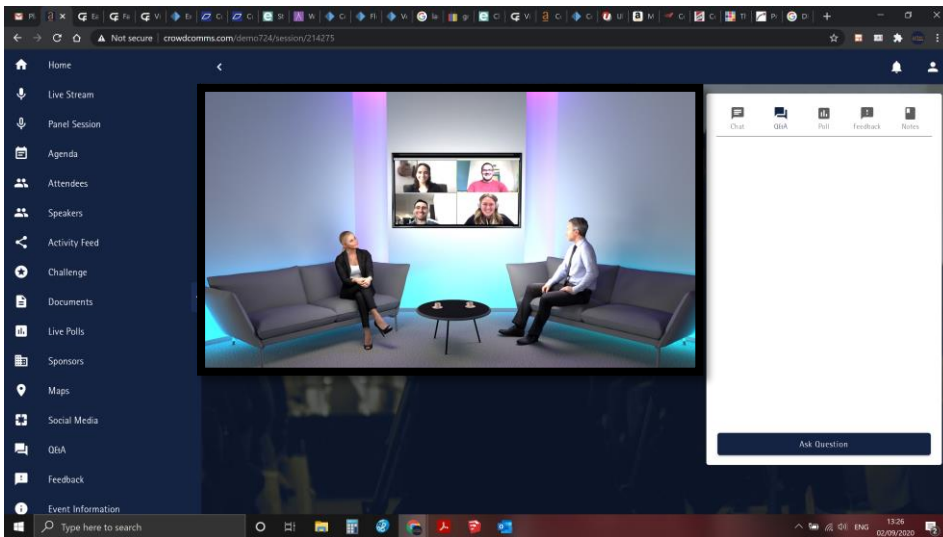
Not secure | crowdcomms.com/demo724/session/214275

Home
Live Stream
Panel Session
Agenda
Attendees
Speakers
Activity Feed
Challenge
Documents
Live Polls
Sponsors
Maps
Social Media
Q&A
Feedback
Event Information

Chat
Q&A
Poll
Feedback
Notes

Ask Question

Type here to search

ENG
13:26
02/09/2020